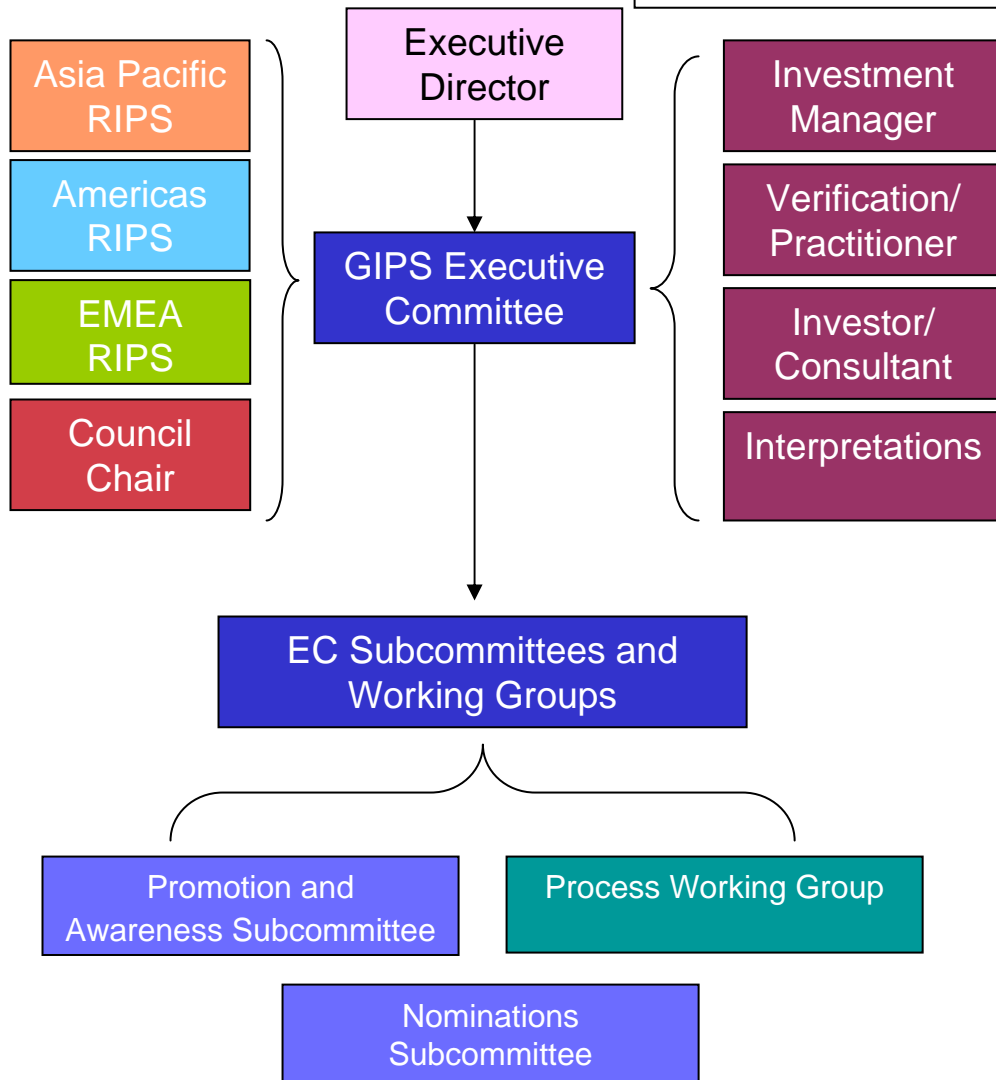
Executive Director

Asia Pacific RIPS

Americas RIPS

EMEA RIPS

Council Chair

GIPS Executive Committee

Investment Manager

Verification/ Practitioner

Investor/ Consultant

Interpretations

EC Subcommittees and Working Groups

Promotion and Awareness Subcommittee

Process Working Group

Nominations Subcommittee